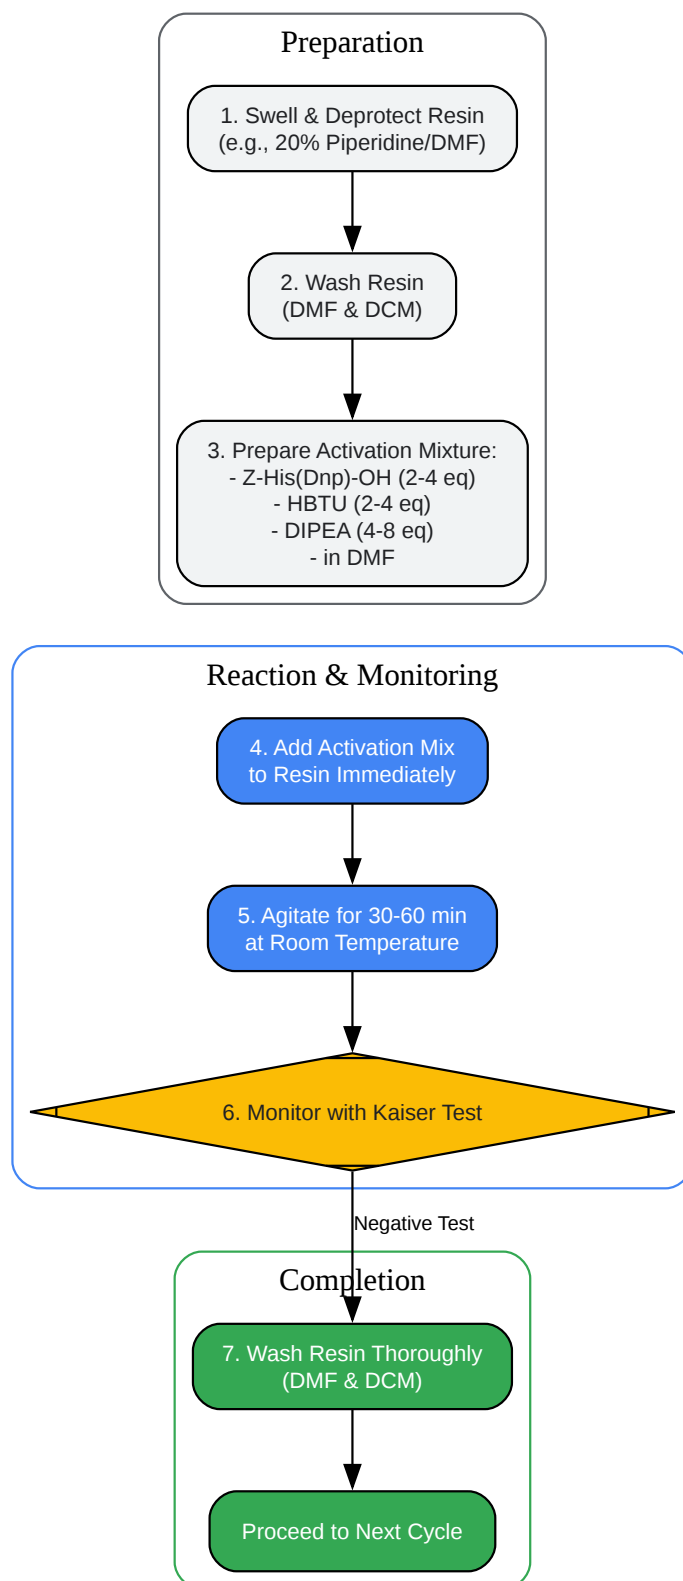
Preparation

1. Swell & Deprotect Resin (e.g., 20% Piperidine/DMF)

2. Wash Resin (DMF & DCM)

3. Prepare Activation Mixture:
- Z-His(Dnp)-OH (2-4 eq)
- HBTU (2-4 eq)
- DIPEA (4-8 eq)
- in DMF

Reaction & Monitoring

4. Add Activation Mix to Resin Immediately

5. Agitate for 30-60 min at Room Temperature

6. Monitor with Kaiser Test

Negative Test

Completion

7. Wash Resin Thoroughly (DMF & DCM)

Proceed to Next Cycle